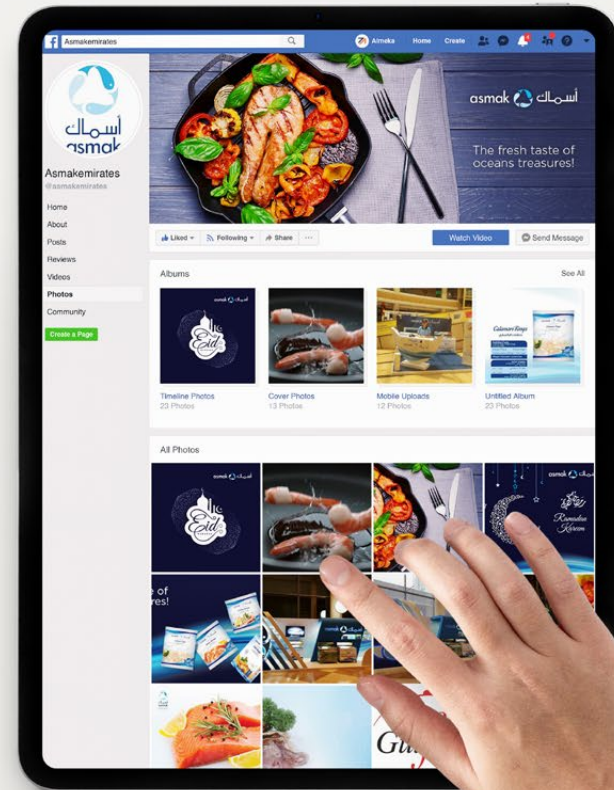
Asmakemirates

Almaka Home Create

أسماك
asmak

Asmakemirates
@asmakemirates

Home
About
Posts
Reviews
Videos
Photos
Community

Create a Page

asmak أسماك

The fresh taste of oceans treasures!

Liked ▾ Following ▾ Share ···

Watch Video

Send Message

Albums

See All

asmak أسماك
Eid

Timeline Photos
23 Photos

Cover Photos
13 Photos

Mobile Uploads
12 Photos

Untitled Album
20 Photos

All Photos

asmak أسماك
Eid

asmak أسماك
Ramadan Kareem

e of
res!

Gu